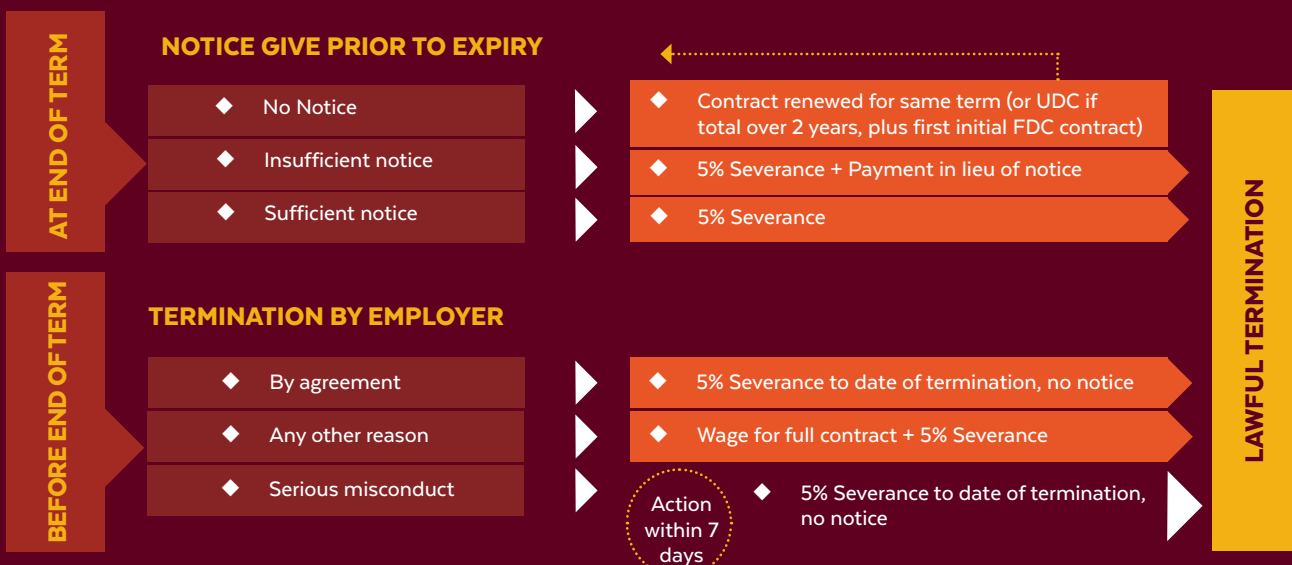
AT END OF TERM

NOTICE GIVE PRIOR TO EXPIRY

No Notice

Insufficient notice

Sufficient notice

Contract renewed for same term (or UDC if total over 2 years, plus first initial FDC contract)

5% Severance + Payment in lieu of notice

5% Severance

BEFORE END OF TERM

TERMINATION BY EMPLOYER

By agreement

Any other reason

Serious misconduct

5% Severance to date of termination, no notice

Wage for full contract + 5% Severance

Action within 7 days

5% Severance to date of termination, no notice

LAWFUL TERMINATION